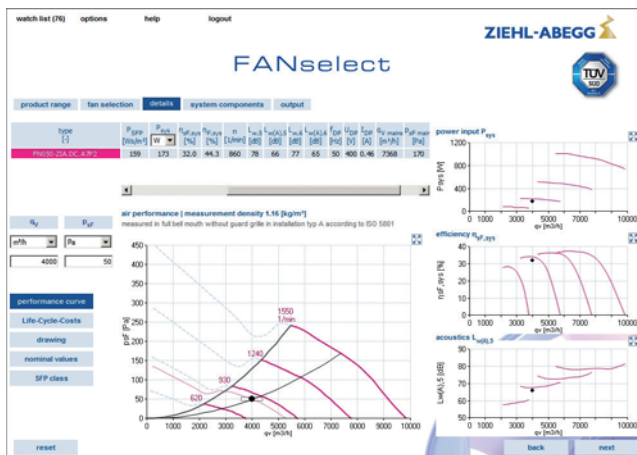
watch list (76) options help logout

ZIEHL-ABEGG

FANselect

TÜV SÜD

product range fan selection details system components output

| type [-] | $P_{SFP}$ [W/(m³/s)] | $P_{sys}$ [W] | $\eta_{sF,sys}$ [%] | $\eta_{F,sys}$ [%] | n [1/min] | $L_{w,5}$ [dB] | $L_{w(A),5}$ [dB] | $L_{w(A),6}$ [dB] | $L_{w(A),6}$ [dB] | $f_{BP}$ [Hz] | $U_{BP}$ [V] | $I_{BP}$ [A] | $q_{V\ mains}$ [m³/h] | $p_{sF\ mains}$ [Pa] |
|---|---|---|---|---|---|---|---|---|---|---|---|---|---|---|
| FN050-ZIA.DC.A7P2 | 159 | 173 | 32.0 | 44.3 | 860 | 78 | 66 | 77 | 65 | 50 | 400 | 0.46 | 7368 | 170 |

$q_V$ $p_{sF}$
m³/h Pa
4000 50

performance curve
Life-Cycle-Costs
drawing
nominal values
SFP class

reset

air performance | measurement density 1.16 [kg/m³]
measured in full bell mouth without guard grille in installation typ A according to ISO 5801

psF [Pa]
250 225 200 175 150 125 100 75 50 25 0
1550 1/min
1240
930
620
0 1000 2000 3000 4000 5000 6000 7000 8000 9000 10000
qv [m³/h]

power input $P_{sys}$
P [W]
1200 1000 800 600 400 200 0
0 1000 3000 5000 7000 10000
qv [m³/h]

efficiency $\eta_{sF,sys}$
ηsF,sys [%]
40 30 20 10 0
0 1000 3000 5000 7000 10000
qv [m³/h]

acoustics $L_{w(A),5}$
Lw(A),5 [dB]
80 70 60 50
0 1000 3000 5000 7000 10000
qv [m³/h]

back next